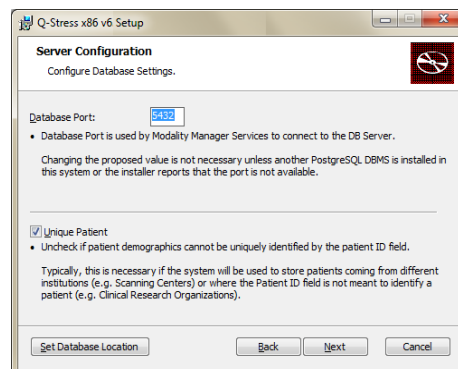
Q-Stress x86 v6 Setup

Server Configuration

Configure Database Settings.

Database Port: 5432

• Database Port is used by Modality Manager Services to connect to the DB Server.

Changing the proposed value is not necessary unless another PostgreSQL DBMS is installed in this system or the installer reports that the port is not available.

Unique Patient

• Uncheck if patient demographics cannot be uniquely identified by the patient ID field.

Typically, this is necessary if the system will be used to store patients coming from different institutions (e.g. Scanning Centers) or where the Patient ID field is not meant to identify a patient (e.g. Clinical Research Organizations).

Set Database Location

Back

Next

Cancel